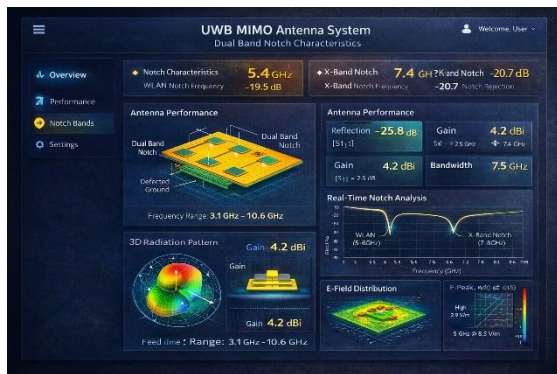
UWB MIMO Antenna System
Dual Band Notch Characteristics

Welcome, User

Overview
Performance
Notch Bands
Settings

Notch Characteristics 5.4 GHz
WLAN Notch Frequency -19.5 dB

X-Band Notch 7.4 GH?K and Notch -20.7 dB
X-Band Notch Frequency -20.7 Notch Rejection

Antenna Performance
Dual Band Notch
Dual Band Notch
Defected Ground
Frequency Range: 3.1 GHz – 10.6 GHz

Antenna Performance
Reflection –25.8 dB
[S11]
Gain 4.2 dBi
5€ – 2.5 GHz 7.4 GHz
Gain 4.2 dBi
[S11] = 2.5 dB
Bandwidth 7.5 GHz

Real-Time Notch Analysis
WLAN (5-6GHz)
X-Band Notch (7-8GHz)
Frequency (GHz)

3D Radiation Pattern
Gain 4.2 dBi
Gain
Gain 4.2 dBi
Feed dme: Range: 3.1 GHz –10.6 GHz

E-Field Distribution
E-Peak, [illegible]
High 2.9 V/m
5 GHz @ 8.5 V/m